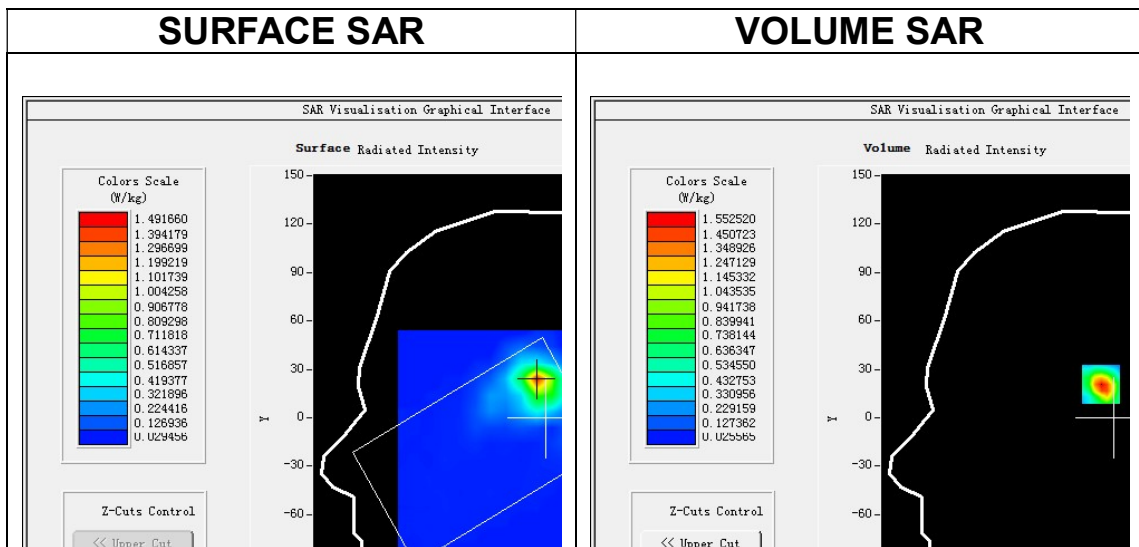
| SURFACE SAR | VOLUME SAR |
|---|---|
| SAR Visualisation Graphical Interface<br>Surface Radiated Intensity<br>Colors Scale (W/kg)<br>1.491660<br>1.394179<br>1.296699<br>1.199219<br>1.101739<br>1.004258<br>0.906778<br>0.809298<br>0.711818<br>0.614337<br>0.516857<br>0.419377<br>0.321896<br>0.224416<br>0.126936<br>0.029456<br>Z-Cuts Control<br><< Upper Cut<br>150 120 90 60 30 0 -30 -60<br>Y | SAR Visualisation Graphical Interface<br>Volume Radiated Intensity<br>Colors Scale (W/kg)<br>1.552520<br>1.450723<br>1.348926<br>1.247129<br>1.145332<br>1.043535<br>0.941738<br>0.839941<br>0.738144<br>0.636347<br>0.534550<br>0.432753<br>0.330956<br>0.229159<br>0.127362<br>0.025565<br>Z-Cuts Control<br><< Upper Cut<br>150 120 90 60 30 0 -30 -60<br>Y |